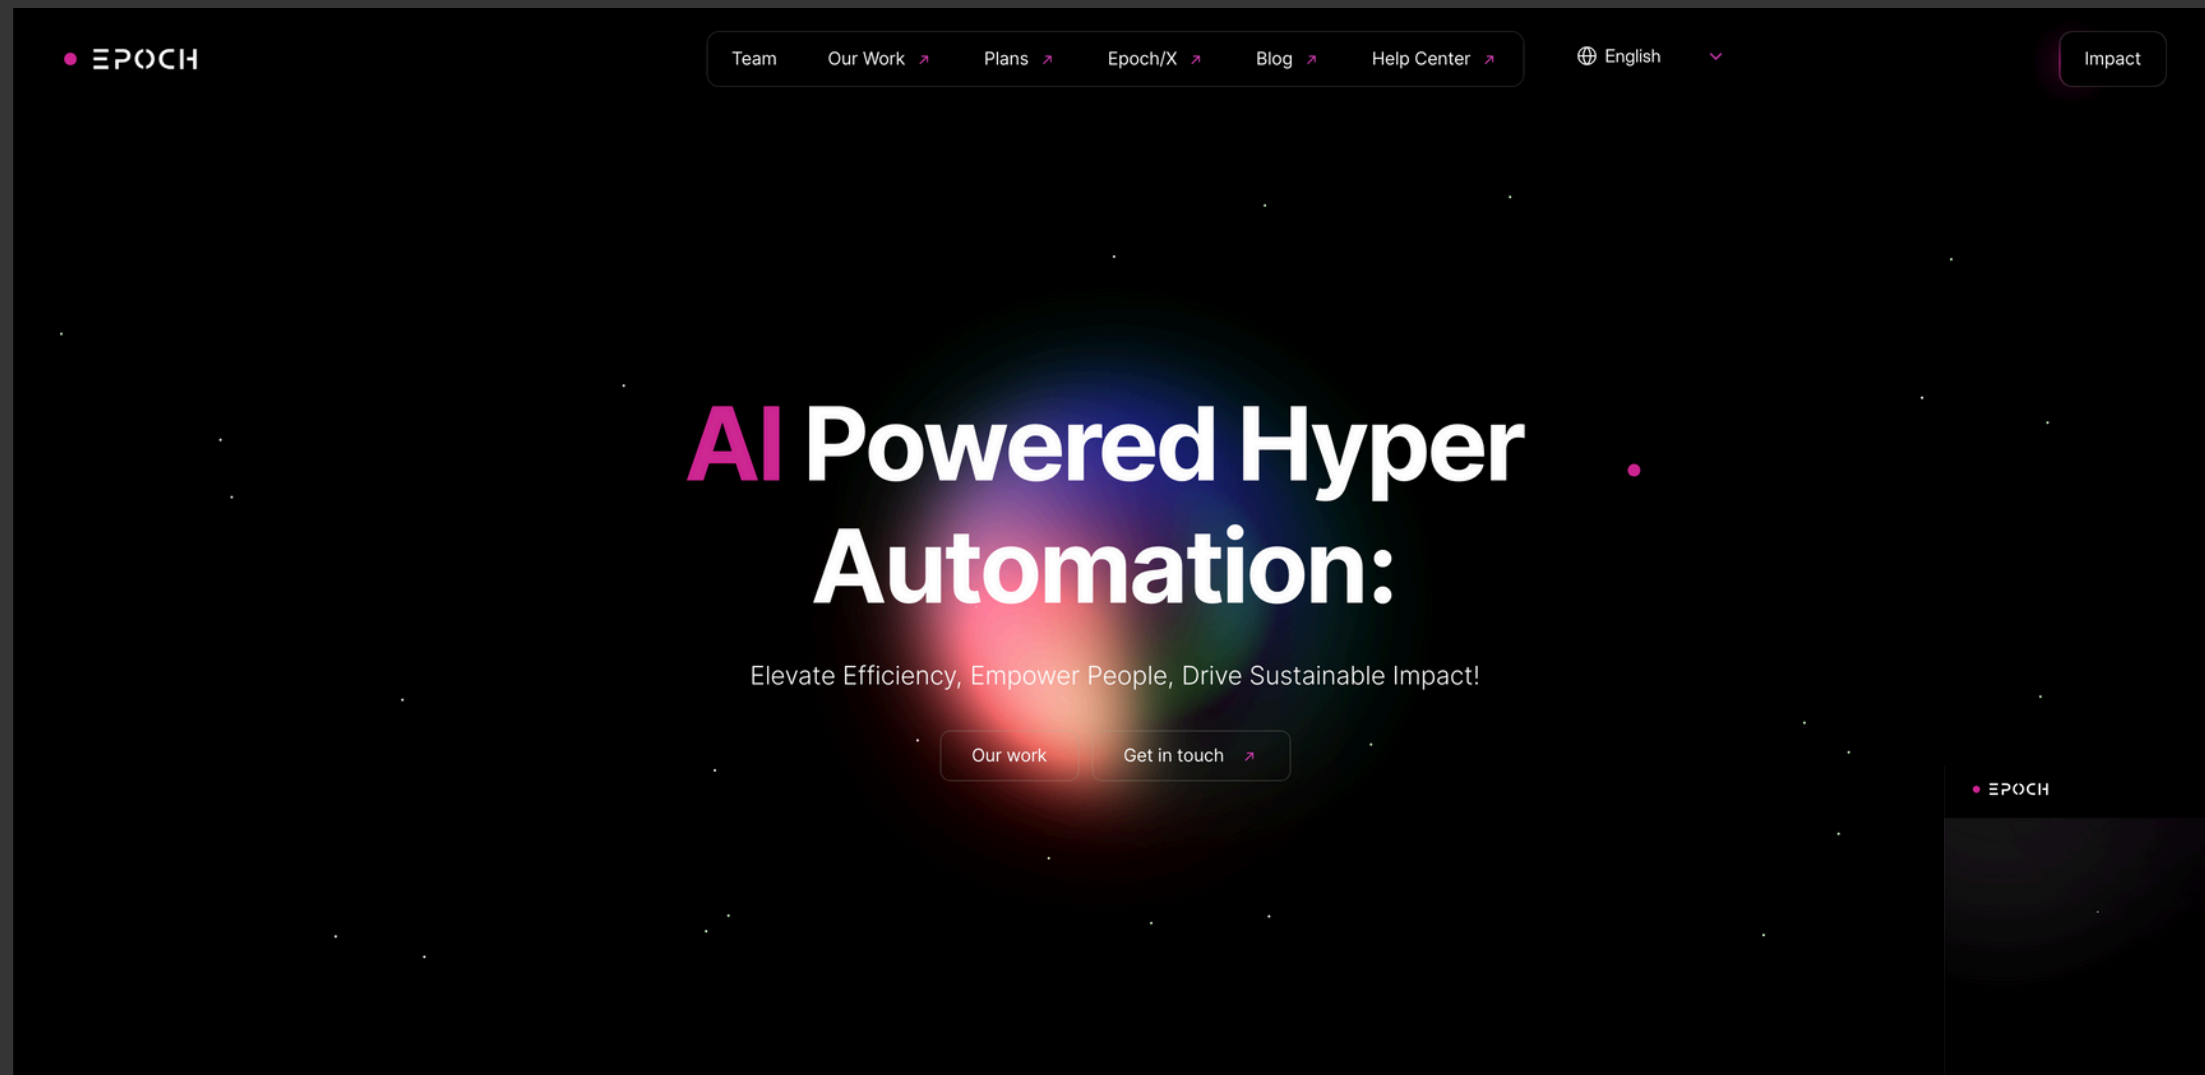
EPOCH

Team Our Work ↗ Plans ↗ Epoch/X ↗ Blog ↗ Help Center ↗

English

Impact

AI Powered Hyper Automation:

Elevate Efficiency, Empower People, Drive Sustainable Impact!

Our work

Get in touch ↗

EPOCH